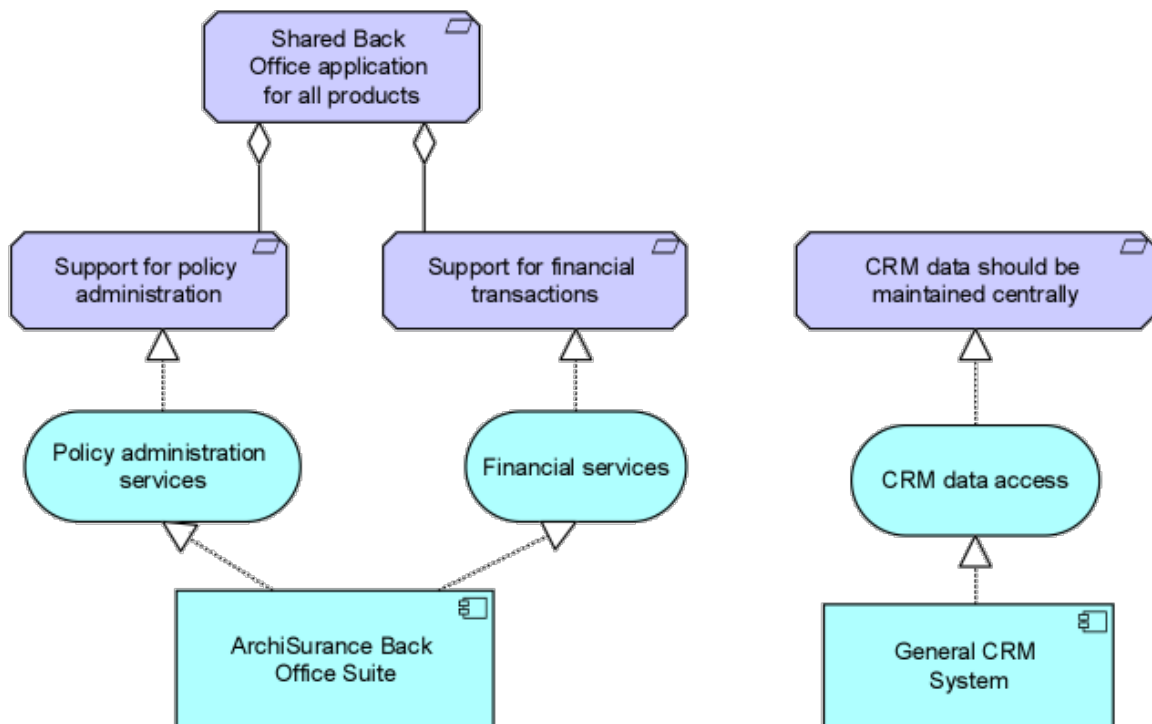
Shared Back Office application for all products

Support for policy administration

Support for financial transactions

CRM data should be maintained centrally

Policy administration services

Financial services

CRM data access

ArchiSurance Back Office Suite

General CRM System